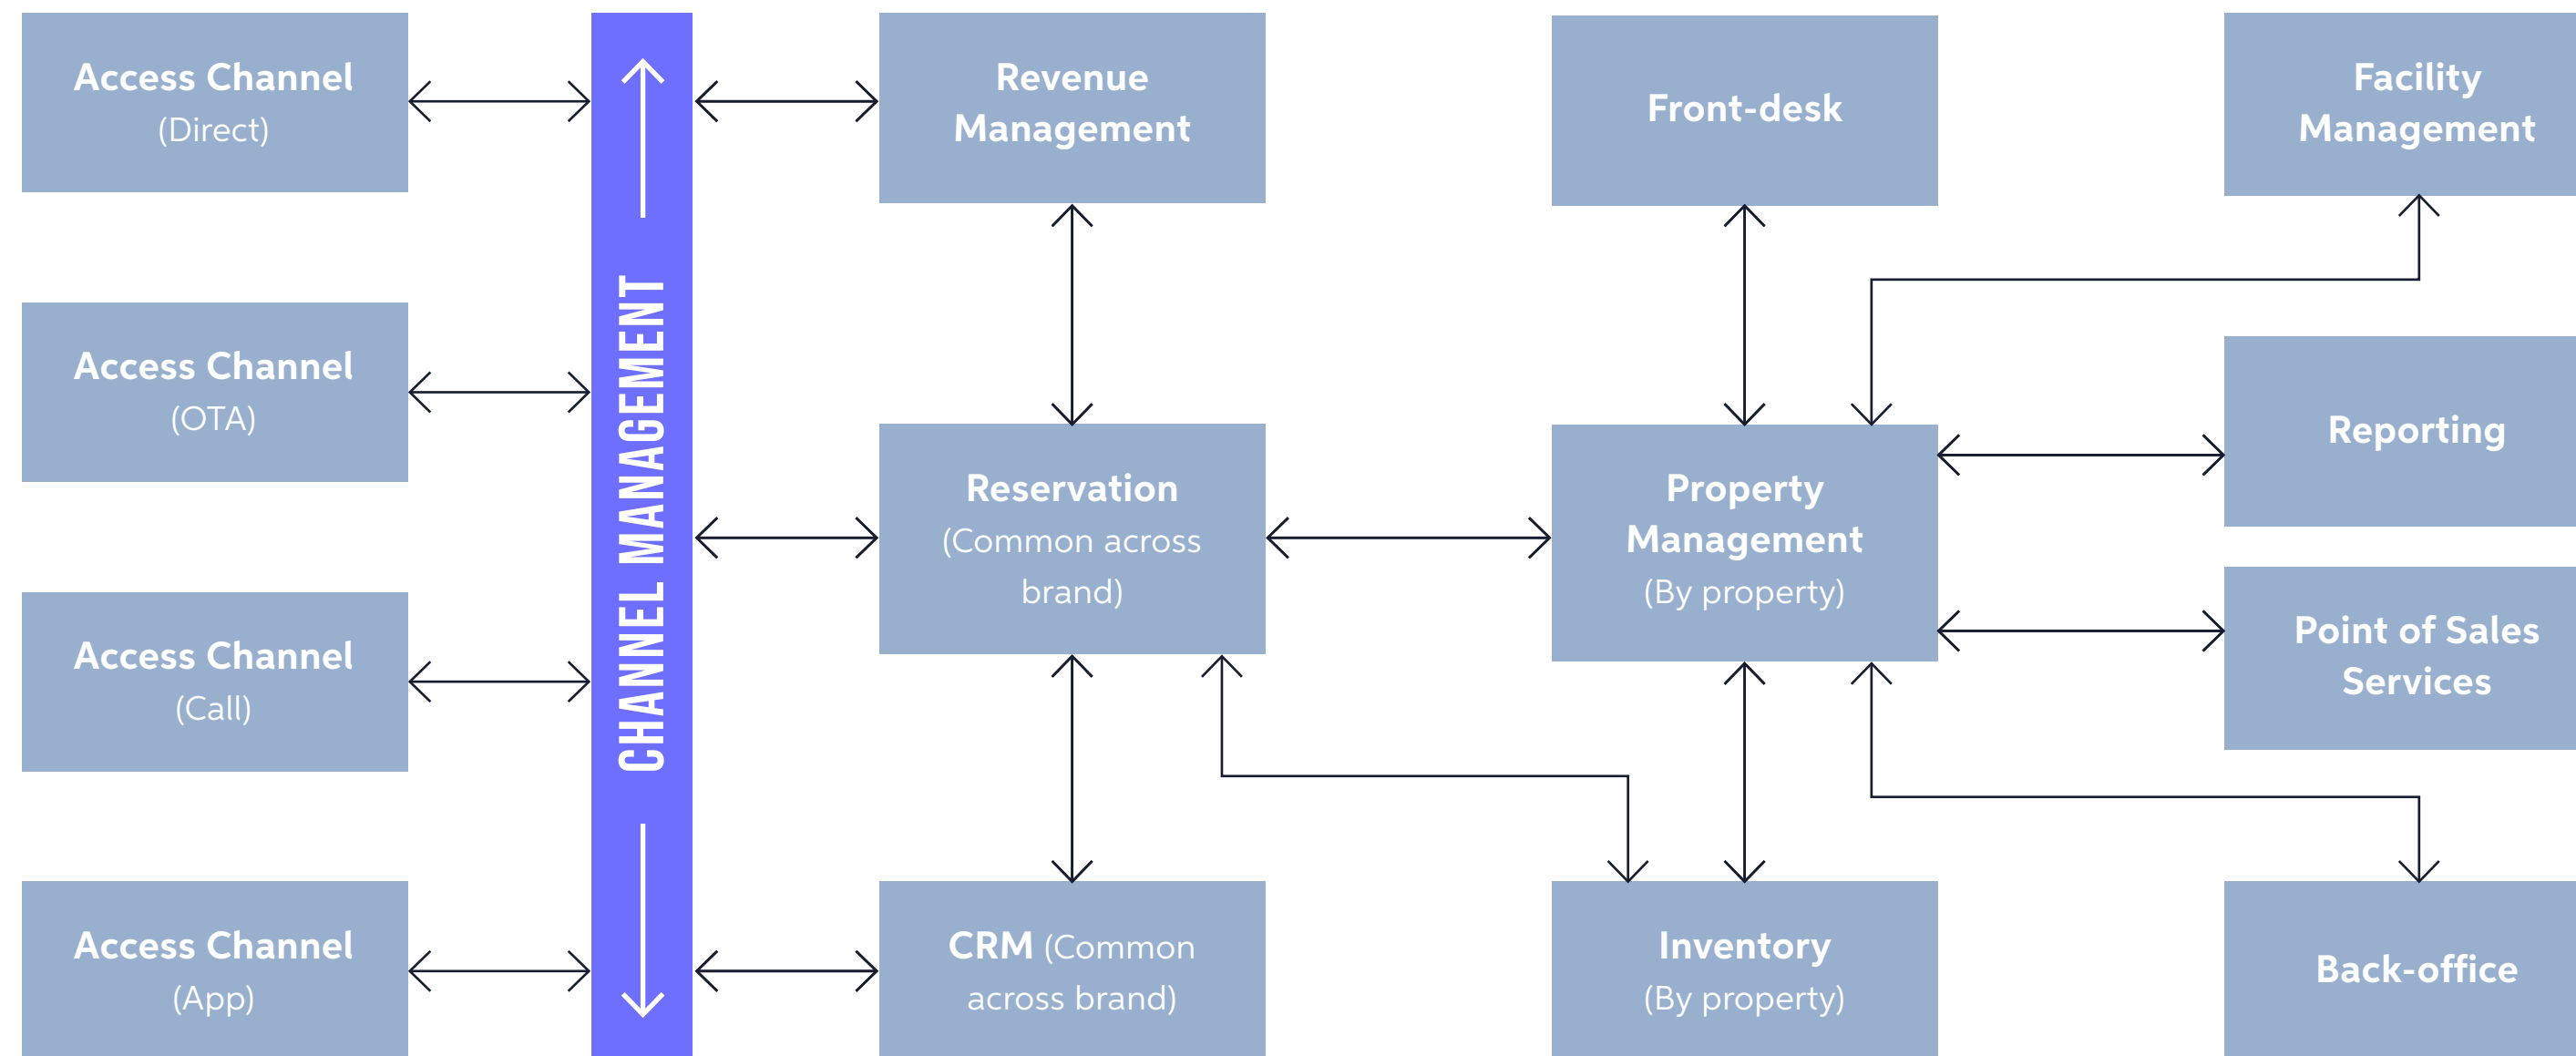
Access Channel (Direct)

Access Channel (OTA)

Access Channel (Call)

Access Channel (App)

CHANNEL MANAGEMENT

Revenue Management

Reservation (Common across brand)

CRM (Common across brand)

Front-desk

Property Management (By property)

Inventory (By property)

Facility Management

Reporting

Point of Sales Services

Back-office